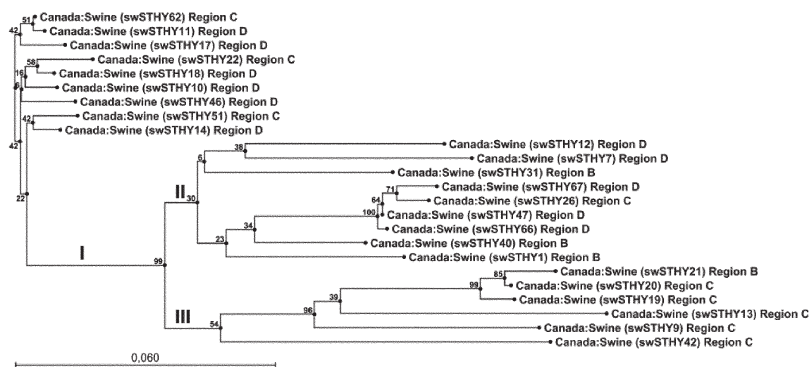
51 Canada:Swine (swSTHY62) Region C
Canada:Swine (swSTHY11) Region D
42
Canada:Swine (swSTHY17) Region D
58 Canada:Swine (swSTHY22) Region C
16 Canada:Swine (swSTHY18) Region D
6 Canada:Swine (swSTHY10) Region D
Canada:Swine (swSTHY46) Region D
42 Canada:Swine (swSTHY51) Region C
Canada:Swine (swSTHY14) Region D
42
22
38 Canada:Swine (swSTHY12) Region D
6 Canada:Swine (swSTHY7) Region D
II 30 Canada:Swine (swSTHY31) Region B
71 Canada:Swine (swSTHY67) Region D
64 Canada:Swine (swSTHY26) Region C
100 Canada:Swine (swSTHY47) Region D
34 Canada:Swine (swSTHY66) Region D
23 Canada:Swine (swSTHY40) Region B
I Canada:Swine (swSTHY1) Region B
99
85 Canada:Swine (swSTHY21) Region B
99 Canada:Swine (swSTHY20) Region C
39 Canada:Swine (swSTHY19) Region C
96 Canada:Swine (swSTHY13) Region C
III 54 Canada:Swine (swSTHY9) Region C
Canada:Swine (swSTHY42) Region C
0,060